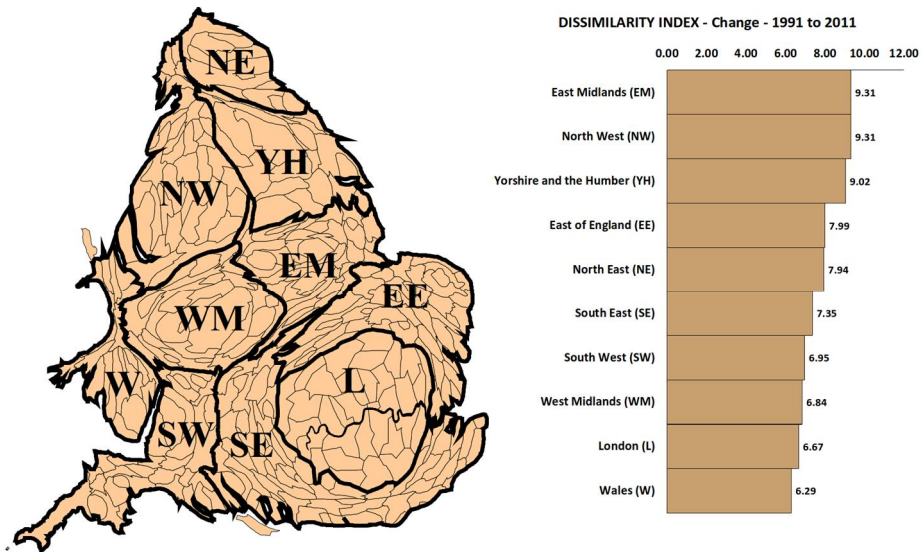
NE
YH
NW
EM
EE
WM
W
L
SW
SE

DISSIMILARITY INDEX - Change - 1991 to 2011

0.00 2.00 4.00 6.00 8.00 10.00 12.00

| Region | Value |
|---|---|
| East Midlands (EM) | 9.31 |
| North West (NW) | 9.31 |
| Yorshire and the Humber (YH) | 9.02 |
| East of England (EE) | 7.99 |
| North East (NE) | 7.94 |
| South East (SE) | 7.35 |
| South West (SW) | 6.95 |
| West Midlands (WM) | 6.84 |
| London (L) | 6.67 |
| Wales (W) | 6.29 |